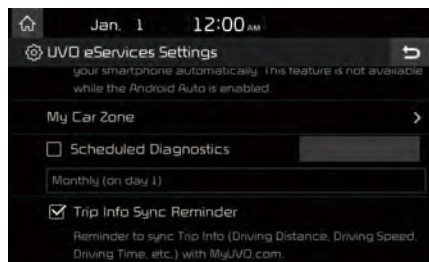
Jan. 1 12:00 AM

UVO eServices Settings

your smartphone automatically. This feature is not available while the Android Auto is enabled.

My Car Zone

Scheduled Diagnostics

Monthly (on day 1)

Trip Info Sync Reminder

Reminder to sync Trip Info (Driving Distance, Driving Speed, Driving Time, etc.) with MyUVO.com.